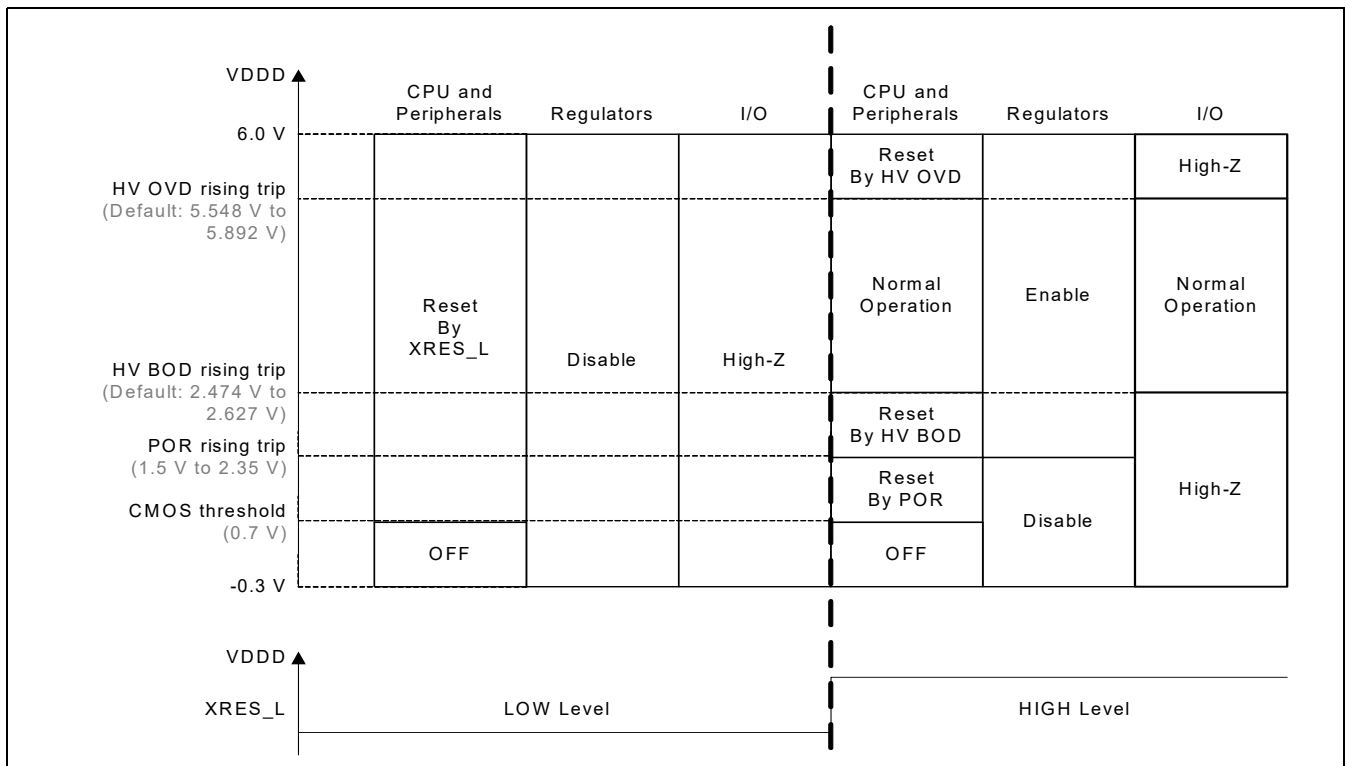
VDDD

CPU and Peripherals | Regulators | I/O | CPU and Peripherals | Regulators | I/O

6.0 V

HV OVD rising trip
(Default: 5.548 V to 5.892 V)

HV BOD rising trip
(Default: 2.474 V to 2.627 V)

POR rising trip
(1.5 V to 2.35 V)

CMOS threshold
(0.7 V)

-0.3 V

Reset By XRES_L

OFF

Disable

High-Z

Reset By HV OVD

Normal Operation

Reset By HV BOD

Reset By POR

OFF

Enable

Disable

High-Z

Normal Operation

High-Z

VDDD

XRES_L

LOW Level

HIGH Level